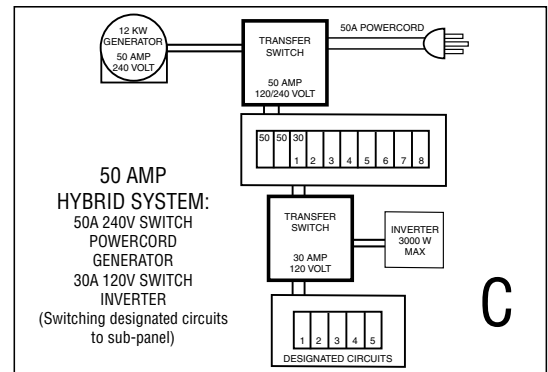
12 KW GENERATOR 50 AMP 240 VOLT

TRANSFER SWITCH

50 AMP 120/240 VOLT

50A POWERCORD

50 50 30

1 2 3 4 5 6 7 8

50 AMP HYBRID SYSTEM:
50A 240V SWITCH
POWERCORD
GENERATOR
30A 120V SWITCH
INVERTER
(Switching designated circuits to sub-panel)

TRANSFER SWITCH

30 AMP 120 VOLT

INVERTER 3000 W MAX

1 2 3 4 5

DESIGNATED CIRCUITS

C